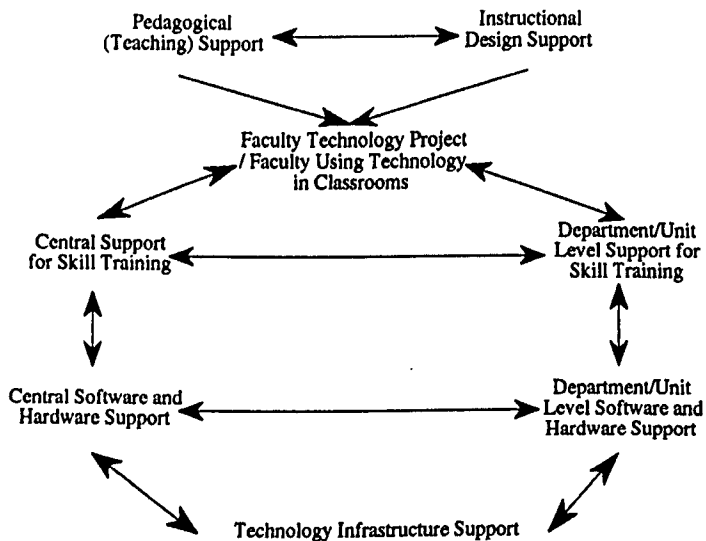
Pedagogical (Teaching) Support

Instructional Design Support

Faculty Technology Project / Faculty Using Technology in Classrooms

Central Support for Skill Training

Department/Unit Level Support for Skill Training

Central Software and Hardware Support

Department/Unit Level Software and Hardware Support

Technology Infrastructure Support